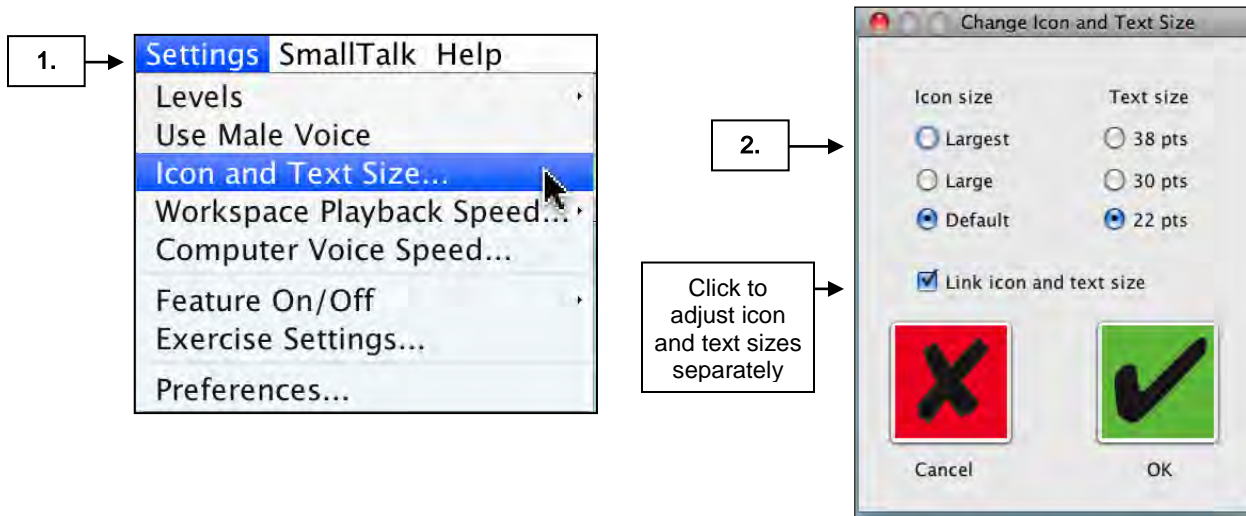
1.

Settings SmallTalk Help

Levels
Use Male Voice
Icon and Text Size...
Workspace Playback Speed...
Computer Voice Speed...
Feature On/Off
Exercise Settings...
Preferences...

Change Icon and Text Size

2.

Icon size
Largest
Large
Default

Text size
38 pts
30 pts
22 pts

Click to adjust icon and text sizes separately

Link icon and text size

Cancel

OK